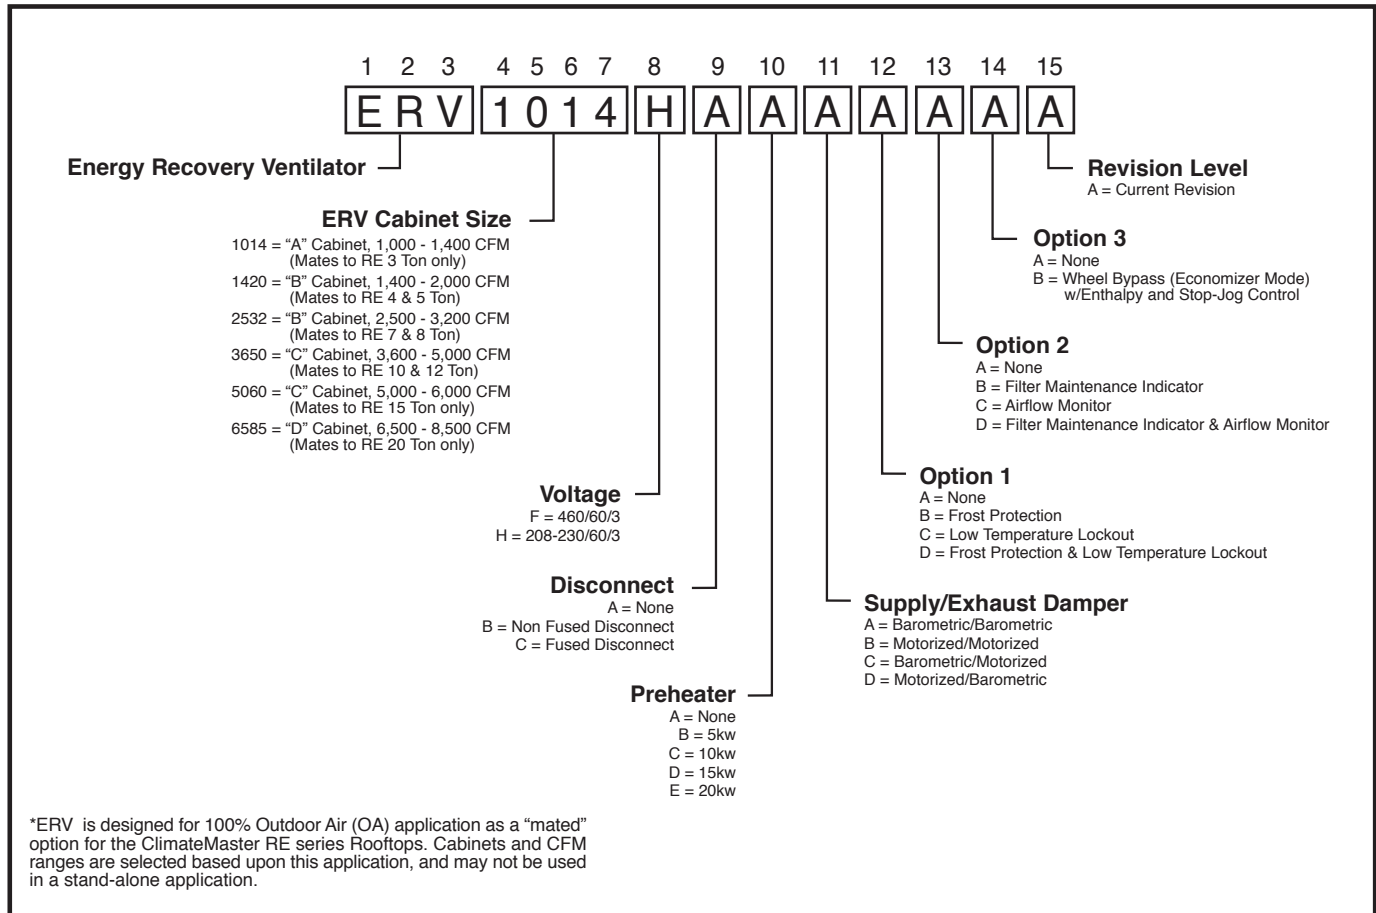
1 2 3 4 5 6 7 8 9 10 11 12 13 14 15

E R V 1 0 1 4 H A A A A A A A

Energy Recovery Ventilator

ERV Cabinet Size
1014 = "A" Cabinet, 1,000 - 1,400 CFM (Mates to RE 3 Ton only)
1420 = "B" Cabinet, 1,400 - 2,000 CFM (Mates to RE 4 & 5 Ton)
2532 = "B" Cabinet, 2,500 - 3,200 CFM (Mates to RE 7 & 8 Ton)
3650 = "C" Cabinet, 3,600 - 5,000 CFM (Mates to RE 10 & 12 Ton)
5060 = "C" Cabinet, 5,000 - 6,000 CFM (Mates to RE 15 Ton only)
6585 = "D" Cabinet, 6,500 - 8,500 CFM (Mates to RE 20 Ton only)

Voltage
F = 460/60/3
H = 208-230/60/3

Disconnect
A = None
B = Non Fused Disconnect
C = Fused Disconnect

Preheater
A = None
B = 5kw
C = 10kw
D = 15kw
E = 20kw

*ERV is designed for 100% Outdoor Air (OA) application as a "mated" option for the ClimateMaster RE series Rooftops. Cabinets and CFM ranges are selected based upon this application, and may not be used in a stand-alone application.

Revision Level
A = Current Revision

Option 3
A = None
B = Wheel Bypass (Economizer Mode) w/Enthalpy and Stop-Jog Control

Option 2
A = None
B = Filter Maintenance Indicator
C = Airflow Monitor
D = Filter Maintenance Indicator & Airflow Monitor

Option 1
A = None
B = Frost Protection
C = Low Temperature Lockout
D = Frost Protection & Low Temperature Lockout

Supply/Exhaust Damper
A = Barometric/Barometric
B = Motorized/Motorized
C = Barometric/Motorized
D = Motorized/Barometric